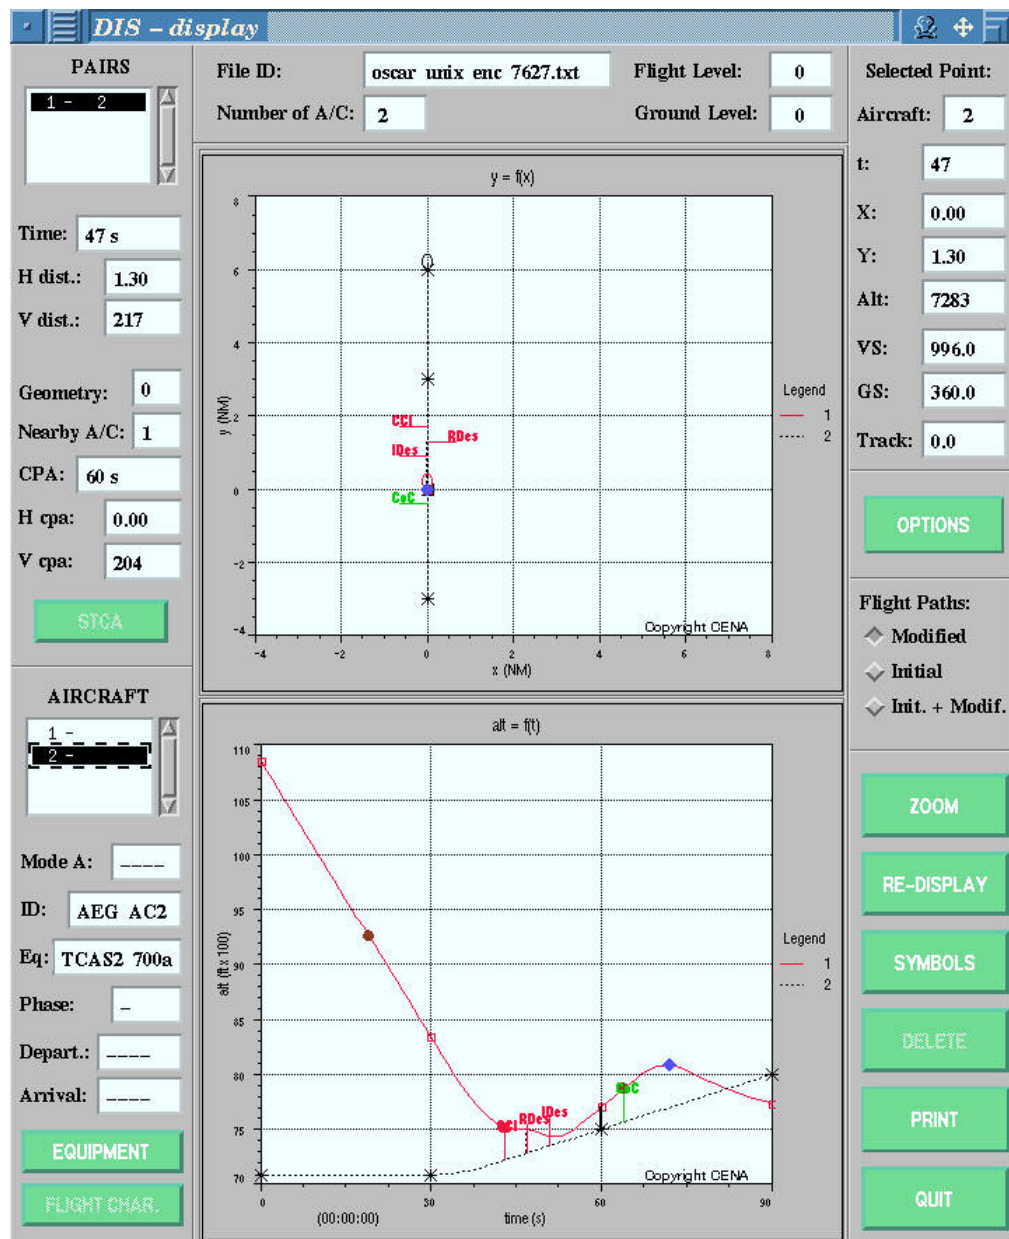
DIS – display

PAIRS
1 - 2

Time: 47 s
H dist.: 1.30
V dist.: 217

Geometry: 0
Nearby A/C: 1
CPA: 60 s
H cpa: 0.00
V cpa: 204

STCA

AIRCRAFT
1 -
2 -

Mode A: ----
ID: AEG AC2
Eq: TCAS2 700a
Phase: -
Depart.: ----
Arrival: ----

EQUIPMENT
FLIGHT CHAR.

File ID: oscar unix enc 7627.txt
Number of A/C: 2
Flight Level: 0
Ground Level: 0

y = f(x)
y (NM)
x (NM)
8
6
4
2
0
-2
-4
-4 -2 0 2 4 6 8
CCI
RDes
IDes
CoC
Legend
1
2
Copyright CENA

alt = f(t)
alt (ft x 100)
110
105
100
95
90
85
80
75
70
0 30 60 90
(00:00:00)
time (s)
CCI
RDes
IDes
CoC
Legend
1
2
Copyright CENA

Selected Point:
Aircraft: 2
t: 47
X: 0.00
Y: 1.30
Alt: 7283
VS: 996.0
GS: 360.0
Track: 0.0

OPTIONS

Flight Paths:
Modified
Initial
Init. + Modif.

ZOOM
RE-DISPLAY
SYMBOLS
DELETE
PRINT
QUIT